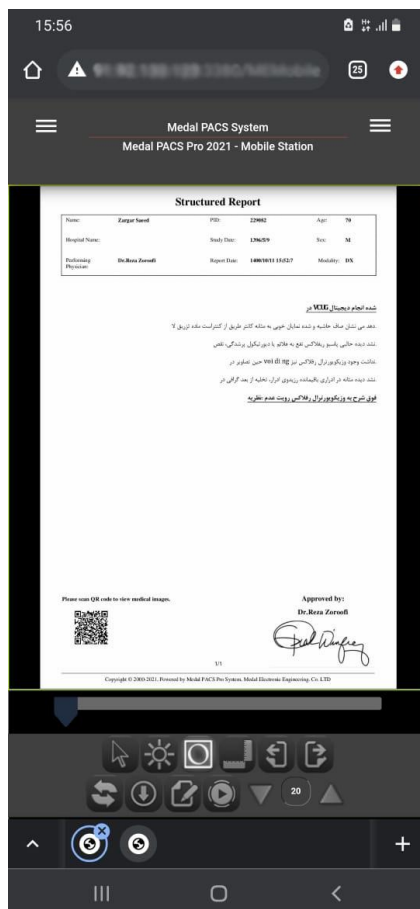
15:56

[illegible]

25

Medal PACS System
Medal PACS Pro 2021 - Mobile Station

Structured Report

| Name: | Zargar Saeed | PID: | 229082 | Age: | 70 |
|---|---|---|---|---|---|
| Hospital Name: | | Study Date: | 1396/5/9 | Sex: | M |
| Performing Physician: | Dr.Reza Zoroofi | Report Date: | 1400/10/11 15:52:7 | Modality: | DX |

شده انجام دیجیتال VCUG در

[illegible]

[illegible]

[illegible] voi di ng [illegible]

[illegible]

فوق شرح به وزیکویورترال رفلاکس رویت عدم :نظریه

Please scan QR code to view medical images.

Approved by:
Dr.Reza Zoroofi

1/1

Copyright © 2003-2021. Powered by Medal PACS Pro System. Medal Electronic Engineering. Co. LTD

20